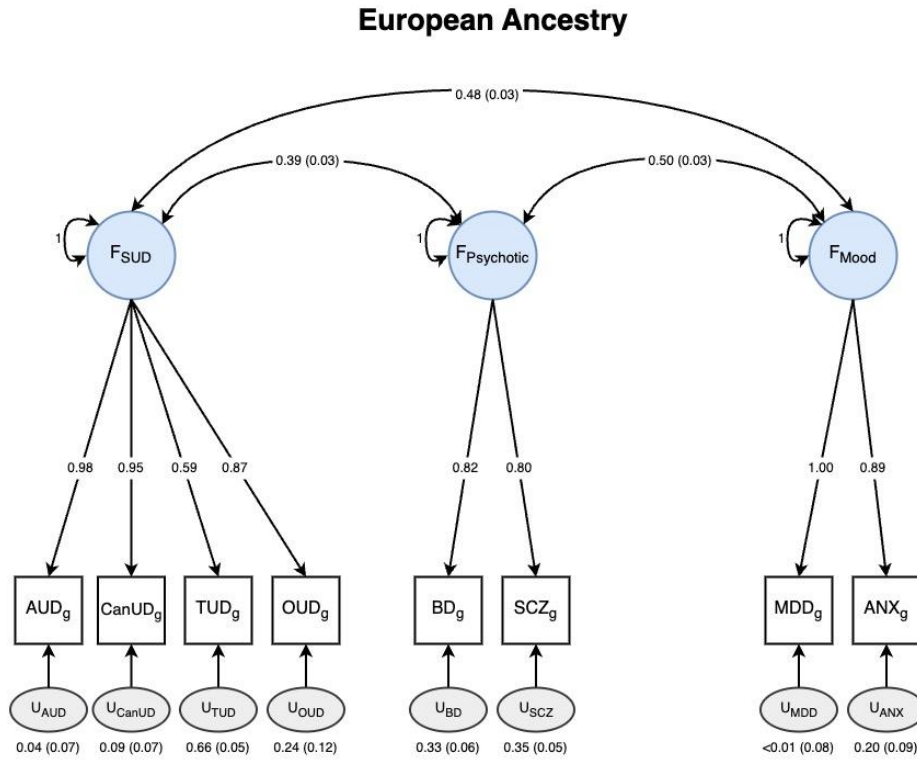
European Ancestry

0.48 (0.03)

0.39 (0.03)

0.50 (0.03)

1

$F_{SUD}$

1

$F_{Psychotic}$

1

$F_{Mood}$

0.98

0.95

0.59

0.87

0.82

0.80

1.00

0.89

$AUD_g$

$CanUD_g$

$TUD_g$

$OUD_g$

$BD_g$

$SCZ_g$

$MDD_g$

$ANX_g$

$U_{AUD}$

$U_{CanUD}$

$U_{TUD}$

$U_{OUD}$

$U_{BD}$

$U_{SCZ}$

$U_{MDD}$

$U_{ANX}$

0.04 (0.07)

0.09 (0.07)

0.66 (0.05)

0.24 (0.12)

0.33 (0.06)

0.35 (0.05)

<0.01 (0.08)

0.20 (0.09)